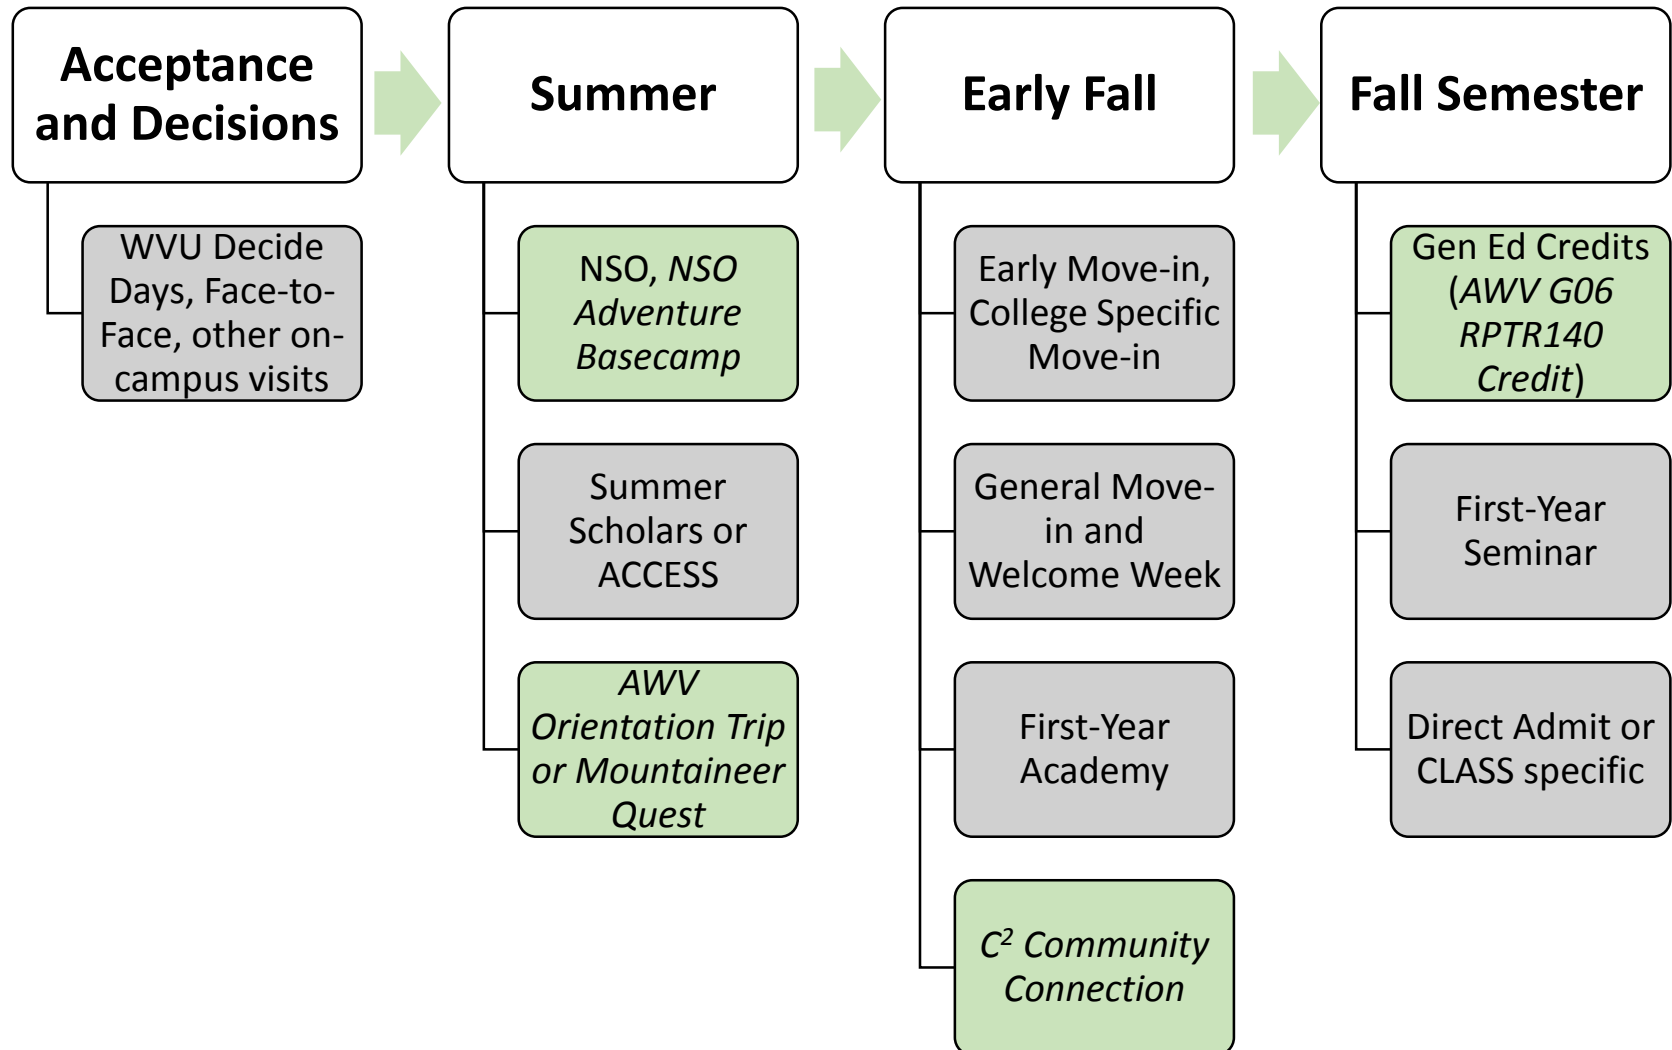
Acceptance and Decisions

WVU Decide Days, Face-to-Face, other on-campus visits

Summer

NSO, NSO Adventure Basecamp

Summer Scholars or ACCESS

AWV Orientation Trip or Mountaineer Quest

Early Fall

Early Move-in, College Specific Move-in

General Move-in and Welcome Week

First-Year Academy

$C^2$ Community Connection

Fall Semester

Gen Ed Credits (AWV G06 RPTR140 Credit)

First-Year Seminar

Direct Admit or CLASS specific